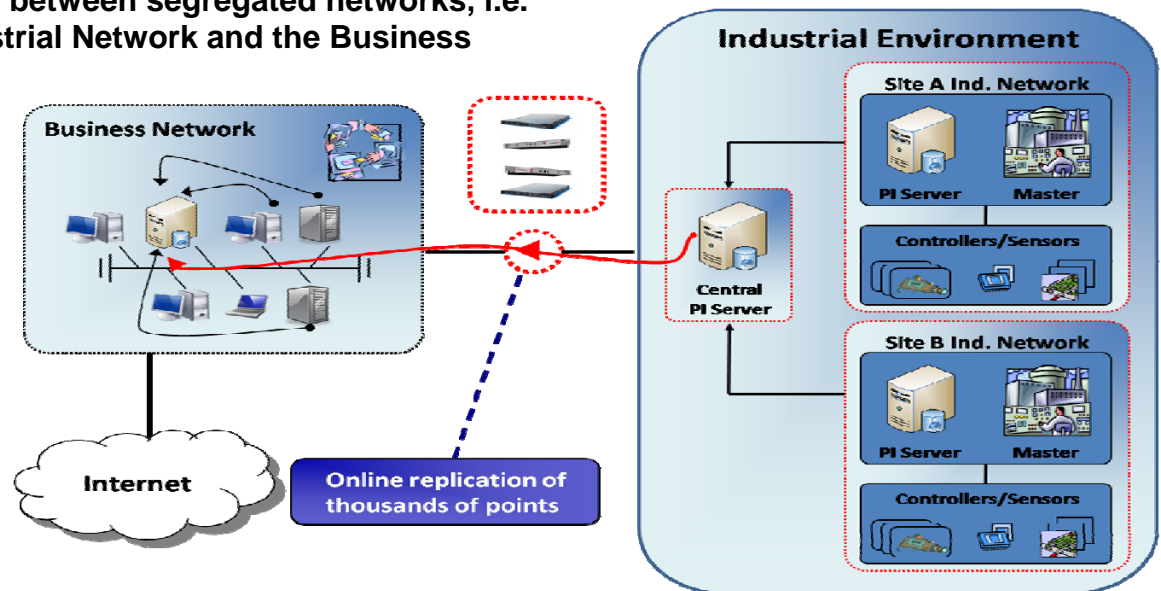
between segregated networks, i.e. strial Network and the Business

Industrial Environment

Business Network

Site A Ind. Network

PI Server

Master

Controllers/Sensors

Central PI Server

Site B Ind. Network

PI Server

Master

Controllers/Sensors

Internet

Online replication of thousands of points